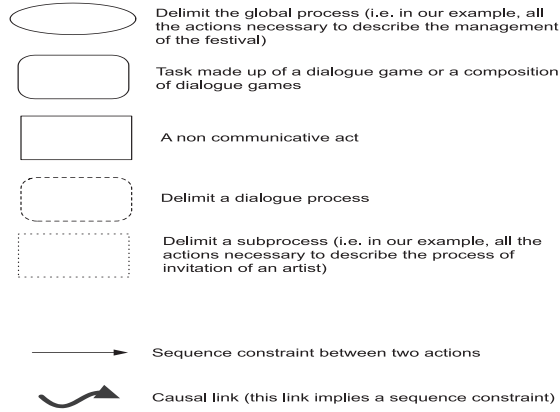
Delimit the global process (i.e. in our example, all the actions necessary to describe the management of the festival)

Task made up of a dialogue game or a composition of dialogue games

A non communicative act

Delimit a dialogue process

Delimit a subprocess (i.e. in our example, all the actions necessary to describe the process of invitation of an artist)

Sequence constraint between two actions

Causal link (this link implies a sequence constraint)